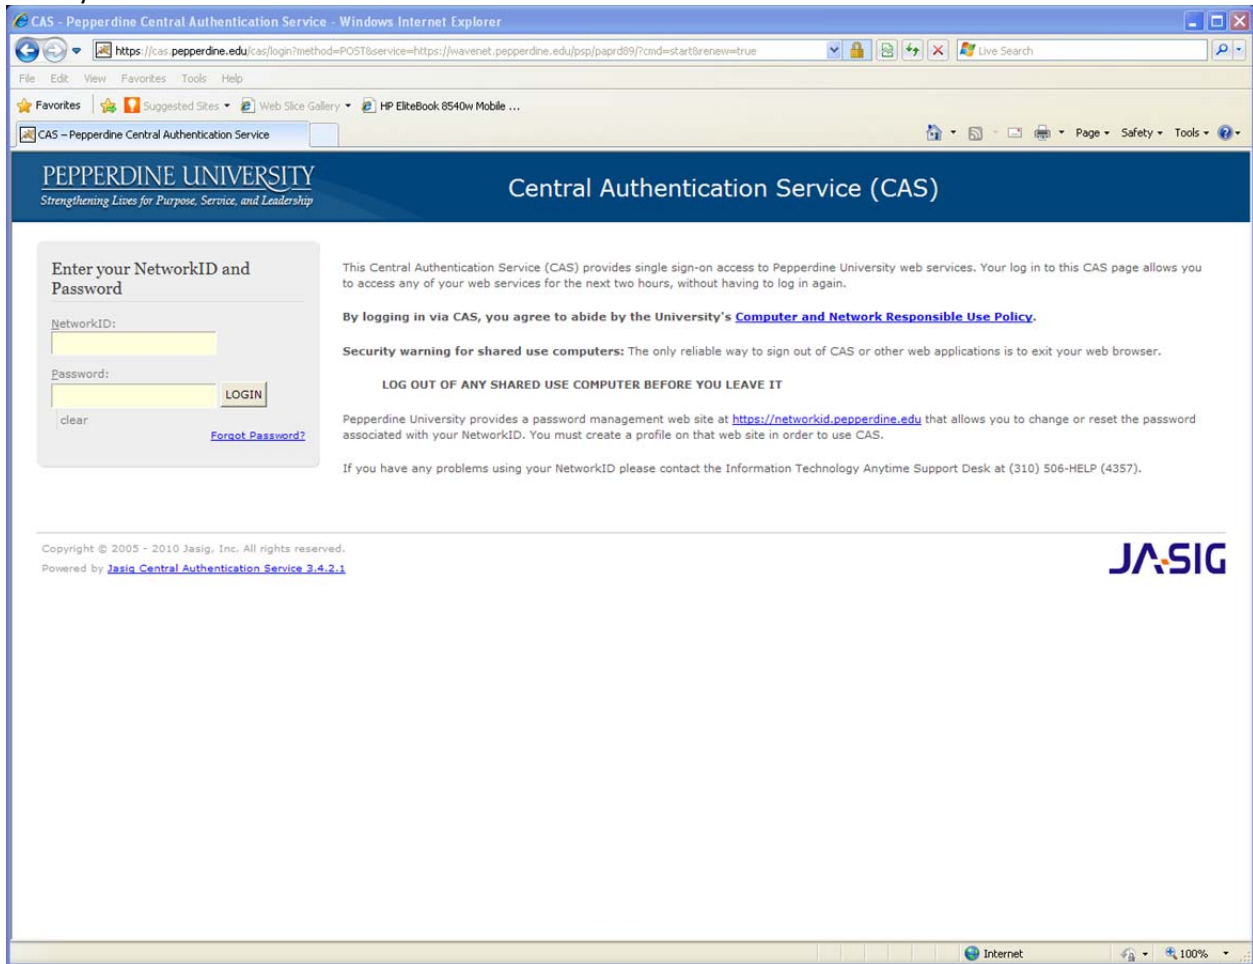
CAS - Pepperdine Central Authentication Service - Windows Internet Explorer

https://cas.pepperdine.edu/cas/login?method=POST&service=https://wavenet.pepperdine.edu/psp/paprd89/?cmd=start&renew=true

Live Search

File Edit View Favorites Tools Help

Favorites Suggested Sites Web Slice Gallery HP EliteBook 8540w Mobile ...

CAS – Pepperdine Central Authentication Service

Page Safety Tools

PEPPERDINE UNIVERSITY
Strengthening Lives for Purpose, Service, and Leadership

Central Authentication Service (CAS)

Enter your NetworkID and Password

NetworkID:

Password:

LOGIN

clear

Forgot Password?

This Central Authentication Service (CAS) provides single sign-on access to Pepperdine University web services. Your log in to this CAS page allows you to access any of your web services for the next two hours, without having to log in again.

By logging in via CAS, you agree to abide by the University's Computer and Network Responsible Use Policy.

Security warning for shared use computers: The only reliable way to sign out of CAS or other web applications is to exit your web browser.

LOG OUT OF ANY SHARED USE COMPUTER BEFORE YOU LEAVE IT

Pepperdine University provides a password management web site at https://networkid.pepperdine.edu that allows you to change or reset the password associated with your NetworkID. You must create a profile on that web site in order to use CAS.

If you have any problems using your NetworkID please contact the Information Technology Anytime Support Desk at (310) 506-HELP (4357).

Copyright © 2005 - 2010 Jasig, Inc. All rights reserved.
Powered by Jasig Central Authentication Service 3.4.2.1

JA-SIG

Internet 100%